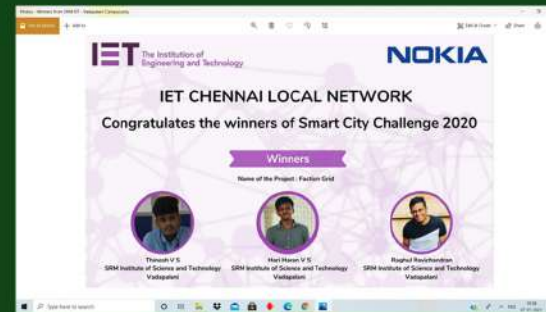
Photos - Winners from SRM IST - Vadapalani Campus.png

Add to

Edit & Create

Share

IET The Institution of Engineering and Technology

NOKIA

IET CHENNAI LOCAL NETWORK

Congratulates the winners of Smart City Challenge 2020

Winners

Name of the Project : Faction Grid

Thinesh V S
SRM Institute of Science and Technology
Vadapalani

Hari Haran V S
SRM Institute of Science and Technology
Vadapalani

Raghul Ravichandran
SRM Institute of Science and Technology
Vadapalani

Type here to search